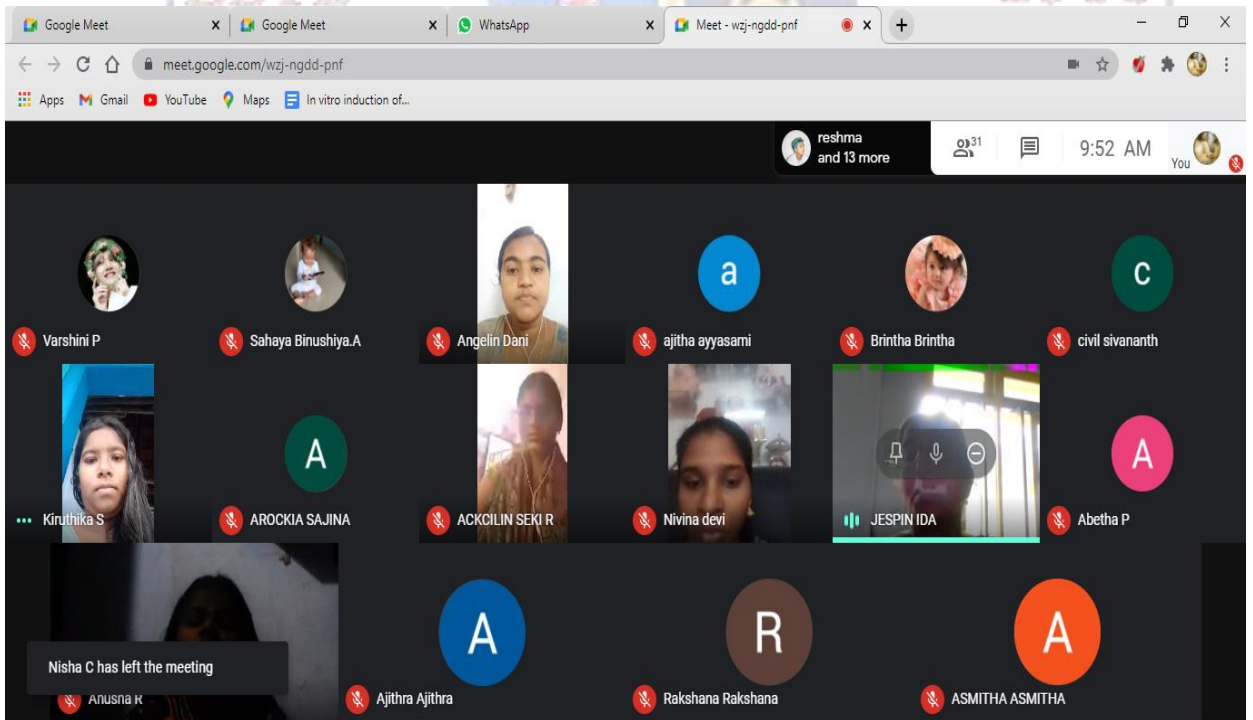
Google Meet
Google Meet
WhatsApp
Meet - wzj-ngdd-pnf

meet.google.com/wzj-ngdd-pnf

Apps Gmail YouTube Maps In vitro induction of...

reshma
and 13 more
31
9:52 AM
You

Varshini P
Sahaya Binushiya.A
Angelin Dani
a
ajitha ayyasami
Brintha Brintha
C
civil sivananth

Kiruthika S
A
AROCKIA SAJINA
ACKCILIN SEKI R
Nivina devi
JESPIN IDA
A
Abetha P

Nisha C has left the meeting
Anusha R
A
Ajithra Ajithra
R
Rakshana Rakshana
A
ASMITHA ASMITHA